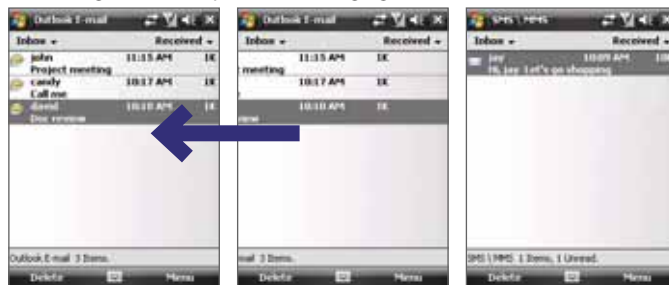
Outlook E-mail

Inbox ▾ Received ▾

john 11:15 AM 1K
Project meeting

candy 10:17 AM 1K
Call me

david 10:10 AM 1K
Doc review

Outlook E-mail 3 Items.

Delete Menu

Outlook E-mail

Inbox ▾ Received ▾

11:15 AM 1K
meeting

10:17 AM 1K

10:10 AM 1K
view

mail 3 Items.

Delete Menu

SMS \ MMS

Inbox ▾ Received ▾

jay 10:09 AM 10
Hi, jay. Let's go shopping

SMS \ MMS 1 Items, 1 Unread.

Delete Menu